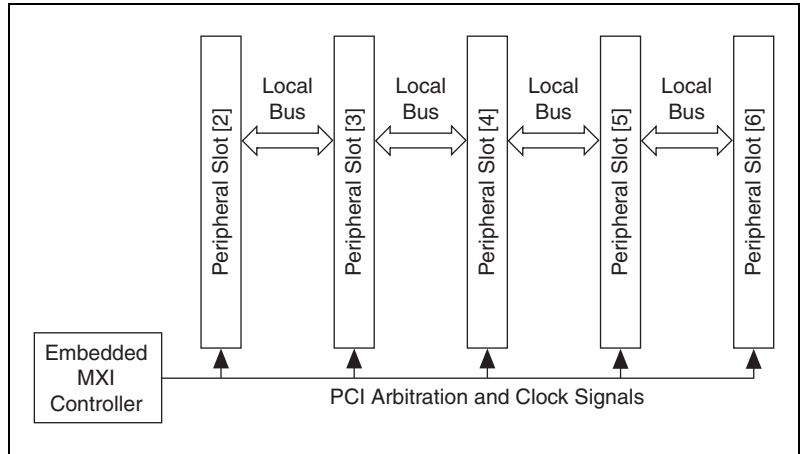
Peripheral Slot [2]

Local Bus

Peripheral Slot [3]

Local Bus

Peripheral Slot [4]

Local Bus

Peripheral Slot [5]

Local Bus

Peripheral Slot [6]

Embedded MXI Controller

PCI Arbitration and Clock Signals